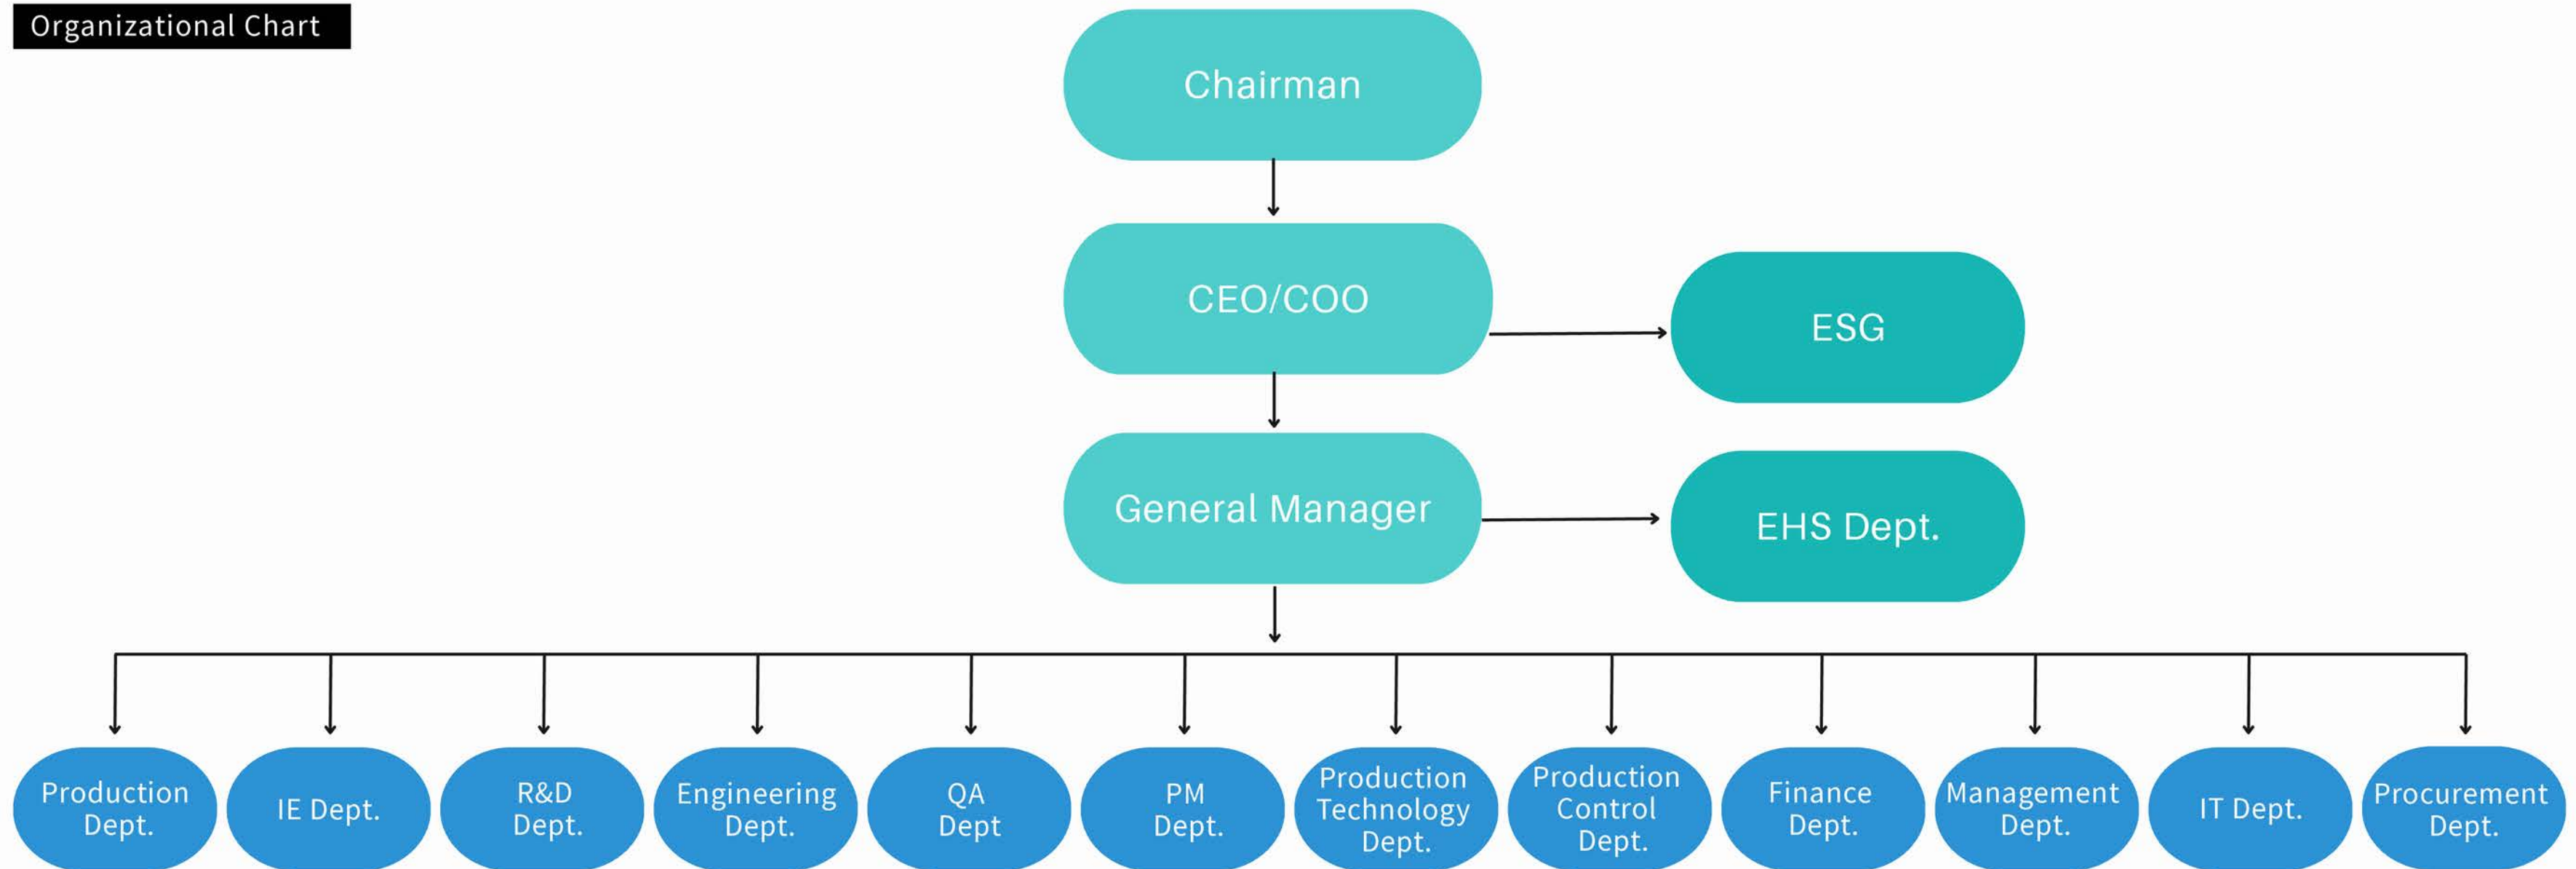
Organizational Chart

Chairman

CEO/COO

ESG

General Manager

EHS Dept.

Production Dept.

IE Dept.

R&D Dept.

Engineering Dept.

QA Dept

PM Dept.

Production Technology Dept.

Production Control Dept.

Finance Dept.

Management Dept.

IT Dept.

Procurement Dept.